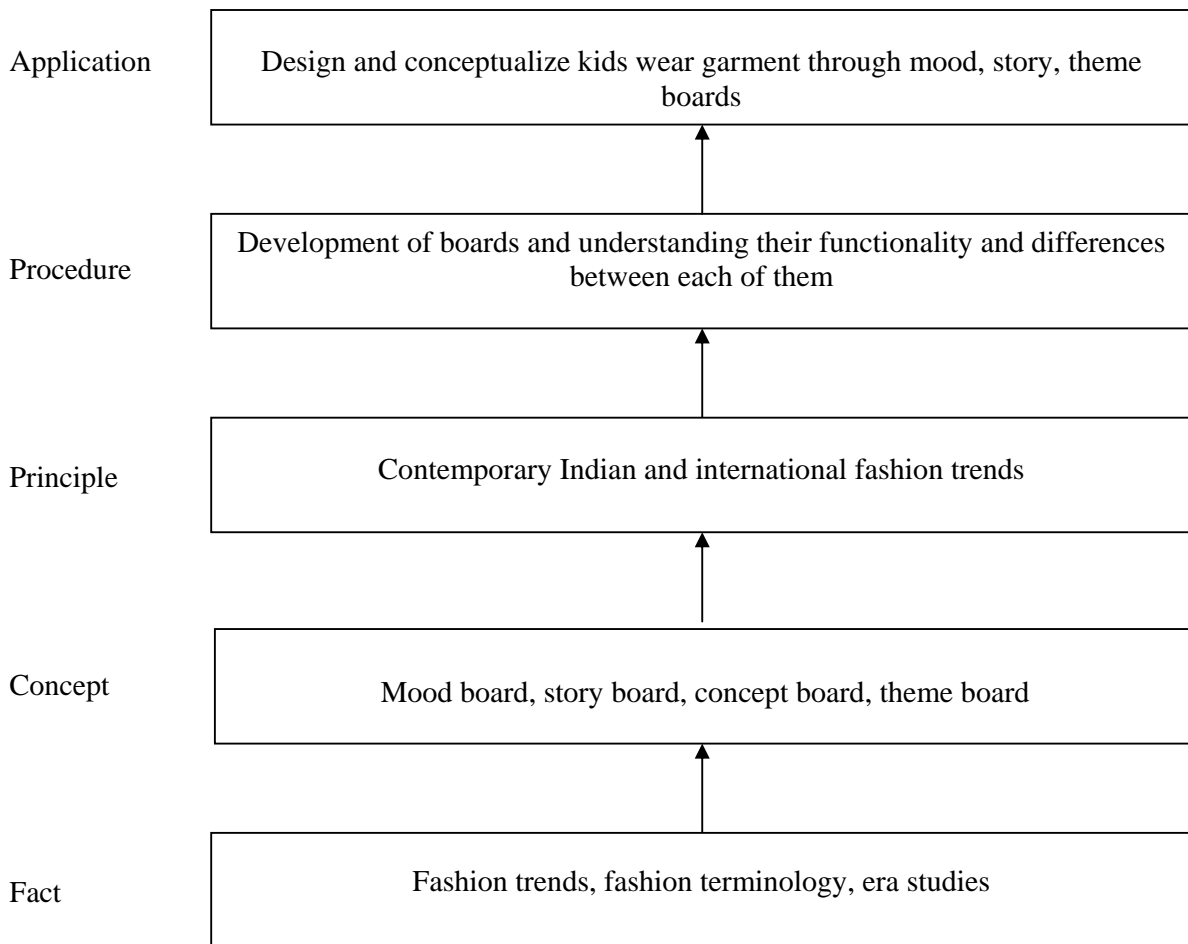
Application

Design and conceptualize kids wear garment through mood, story, theme boards

Procedure

Development of boards and understanding their functionality and differences between each of them

Principle

Contemporary Indian and international fashion trends

Concept

Mood board, story board, concept board, theme board

Fact

Fashion trends, fashion terminology, era studies